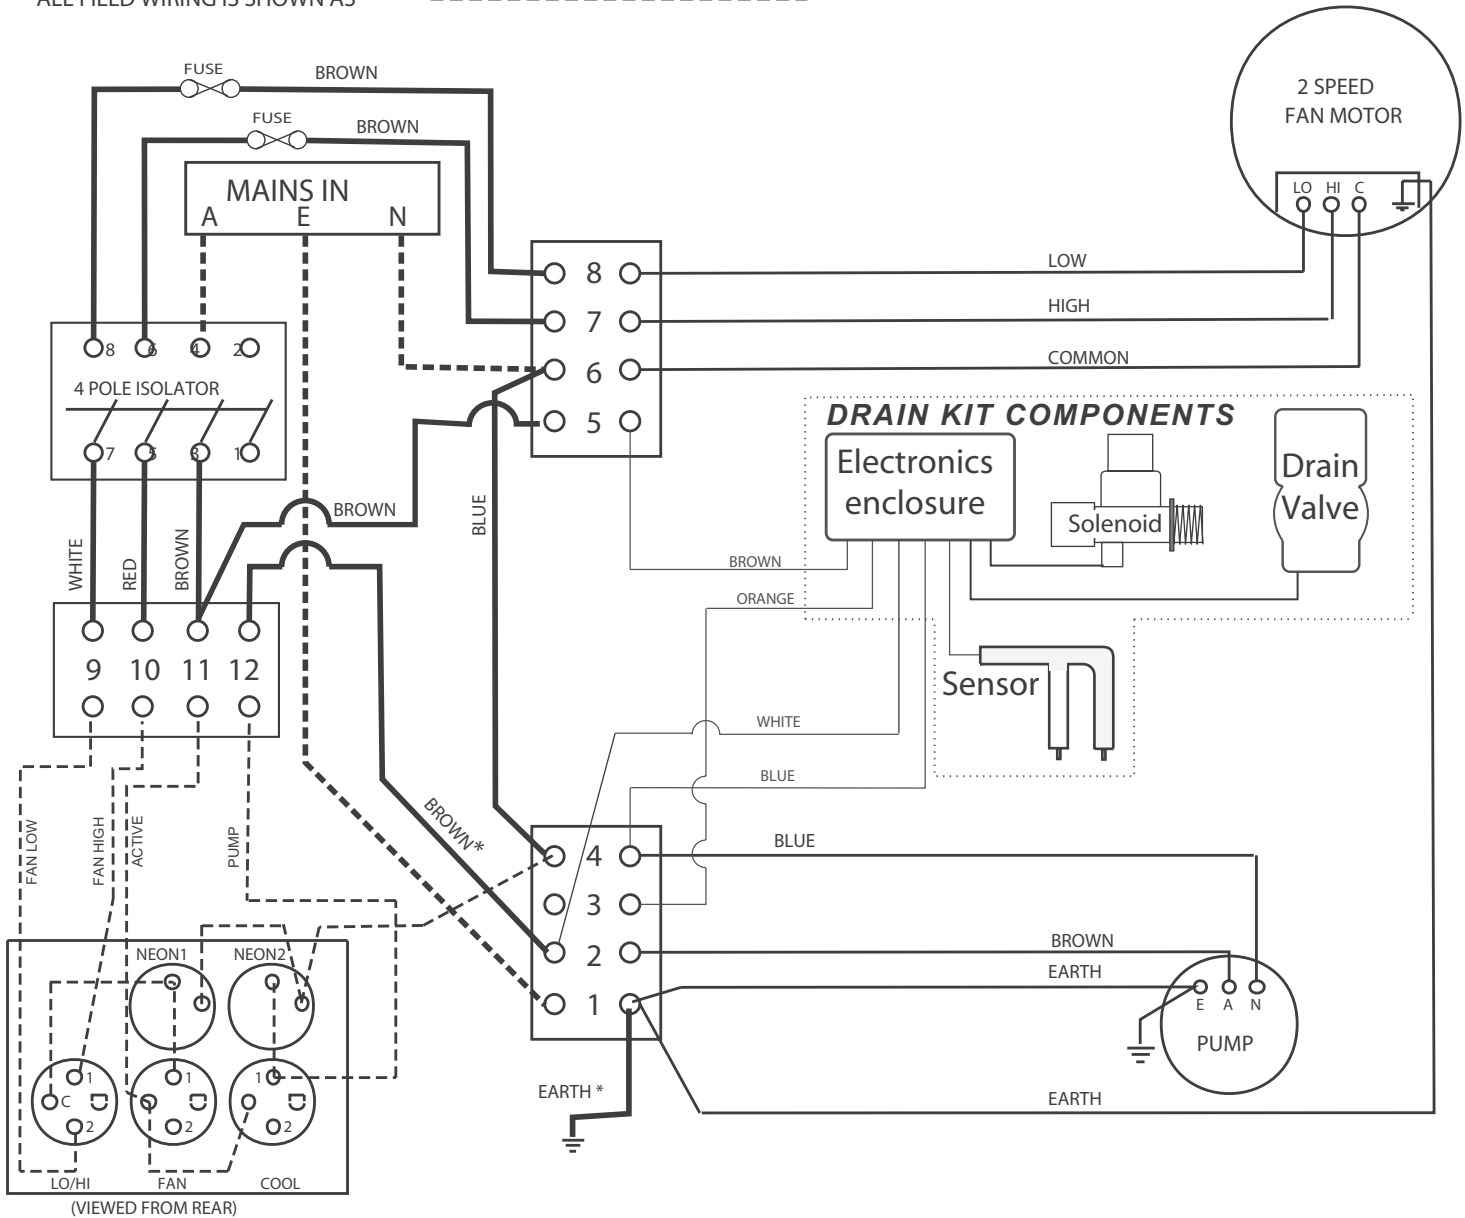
ALL FIELD WIRING IS SHOWN AS

FUSE
BROWN
FUSE
BROWN

MAINS IN
A E N

2 SPEED
FAN MOTOR
LO HI C

8 6 4 2
4 POLE ISOLATOR
7 5 3 1

8
7
6
5

LOW
HIGH
COMMON

DRAIN KIT COMPONENTS
Electronics enclosure
Solenoid
Drain Valve
Sensor

WHITE
RED
BROWN
BROWN
BLUE

9 10 11 12

BROWN
ORANGE
WHITE
BLUE

FAN LOW
FAN HIGH
ACTIVE
PUMP

BROWN*

4
3
2
1

BLUE
BROWN
EARTH

E A N
PUMP

EARTH *
EARTH

NEON1
NEON2
1
C
2
1
2
1
2
LO/HI
FAN
COOL
(VIEWED FROM REAR)